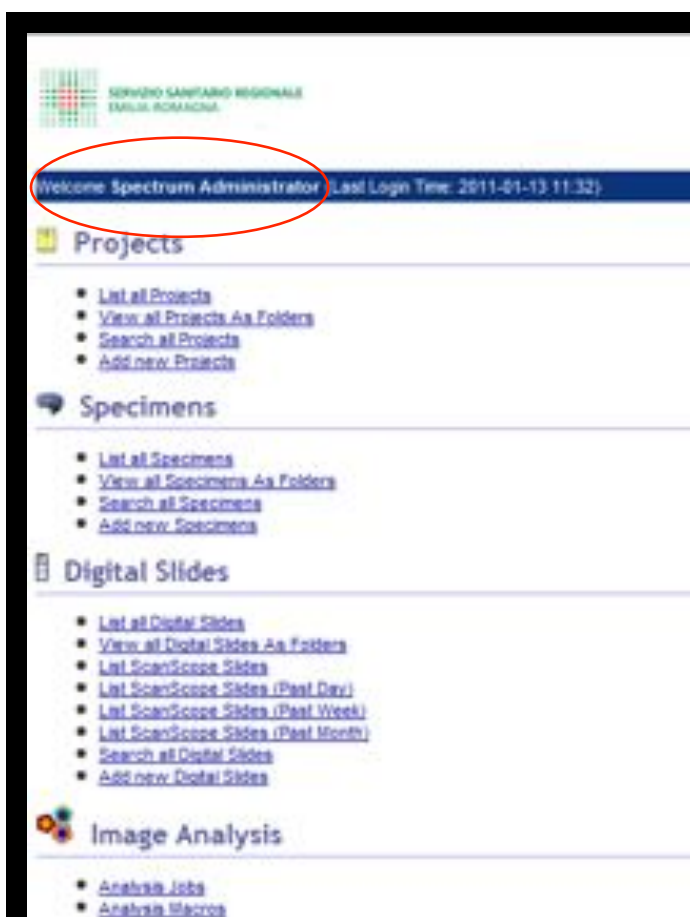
SERVIZIO SANITARIO REGIONALE
EMILIA-ROMAGNA

Welcome Spectrum Administrator (Last Login Time: 2011-01-13 11:32)

Projects

- List all Projects
- View all Projects As Folders
- Search all Projects
- Add new Projects

Specimens

- List all Specimens
- View all Specimens As Folders
- Search all Specimens
- Add new Specimens

Digital Slides

- List all Digital Slides
- View all Digital Slides As Folders
- List ScanScope Slides
- List ScanScope Slides (Past Day)
- List ScanScope Slides (Past Week)
- List ScanScope Slides (Past Month)
- Search all Digital Slides
- Add new Digital Slides

Image Analysis

- Analysis Jobs
- Analysis Macros